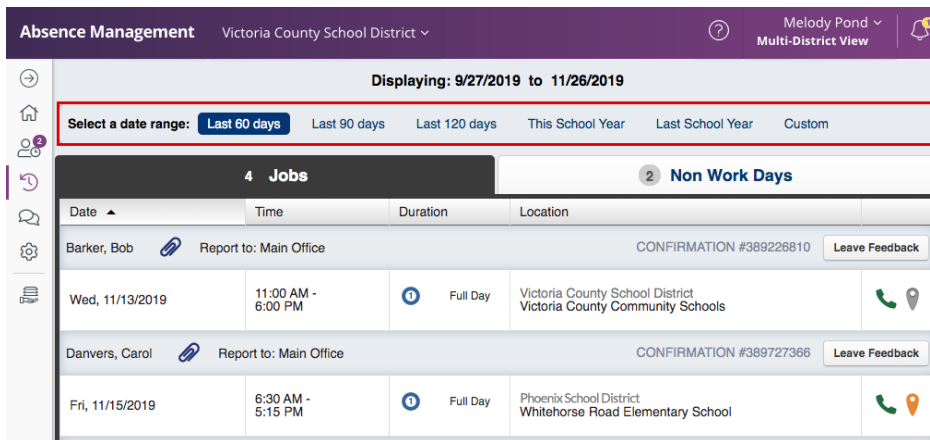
Absence Management Victoria County School District

Melody Pond
Multi-District View

2

Displaying: 9/27/2019 to 11/26/2019

Select a date range: Last 60 days Last 90 days Last 120 days This School Year Last School Year Custom

4 Jobs

2 Non Work Days

| Date ▲ | Time | Duration | Location |
|---|---|---|---|
| Barker, Bob | Report to: Main Office | | CONFIRMATION #389226810 Leave Feedback |
| Wed, 11/13/2019 | 11:00 AM - 6:00 PM | 1 Full Day | Victoria County School District Victoria County Community Schools |
| Danvers, Carol | Report to: Main Office | | CONFIRMATION #389727366 Leave Feedback |
| Fri, 11/15/2019 | 6:30 AM - 5:15 PM | 1 Full Day | Phoenix School District Whitehorse Road Elementary School |